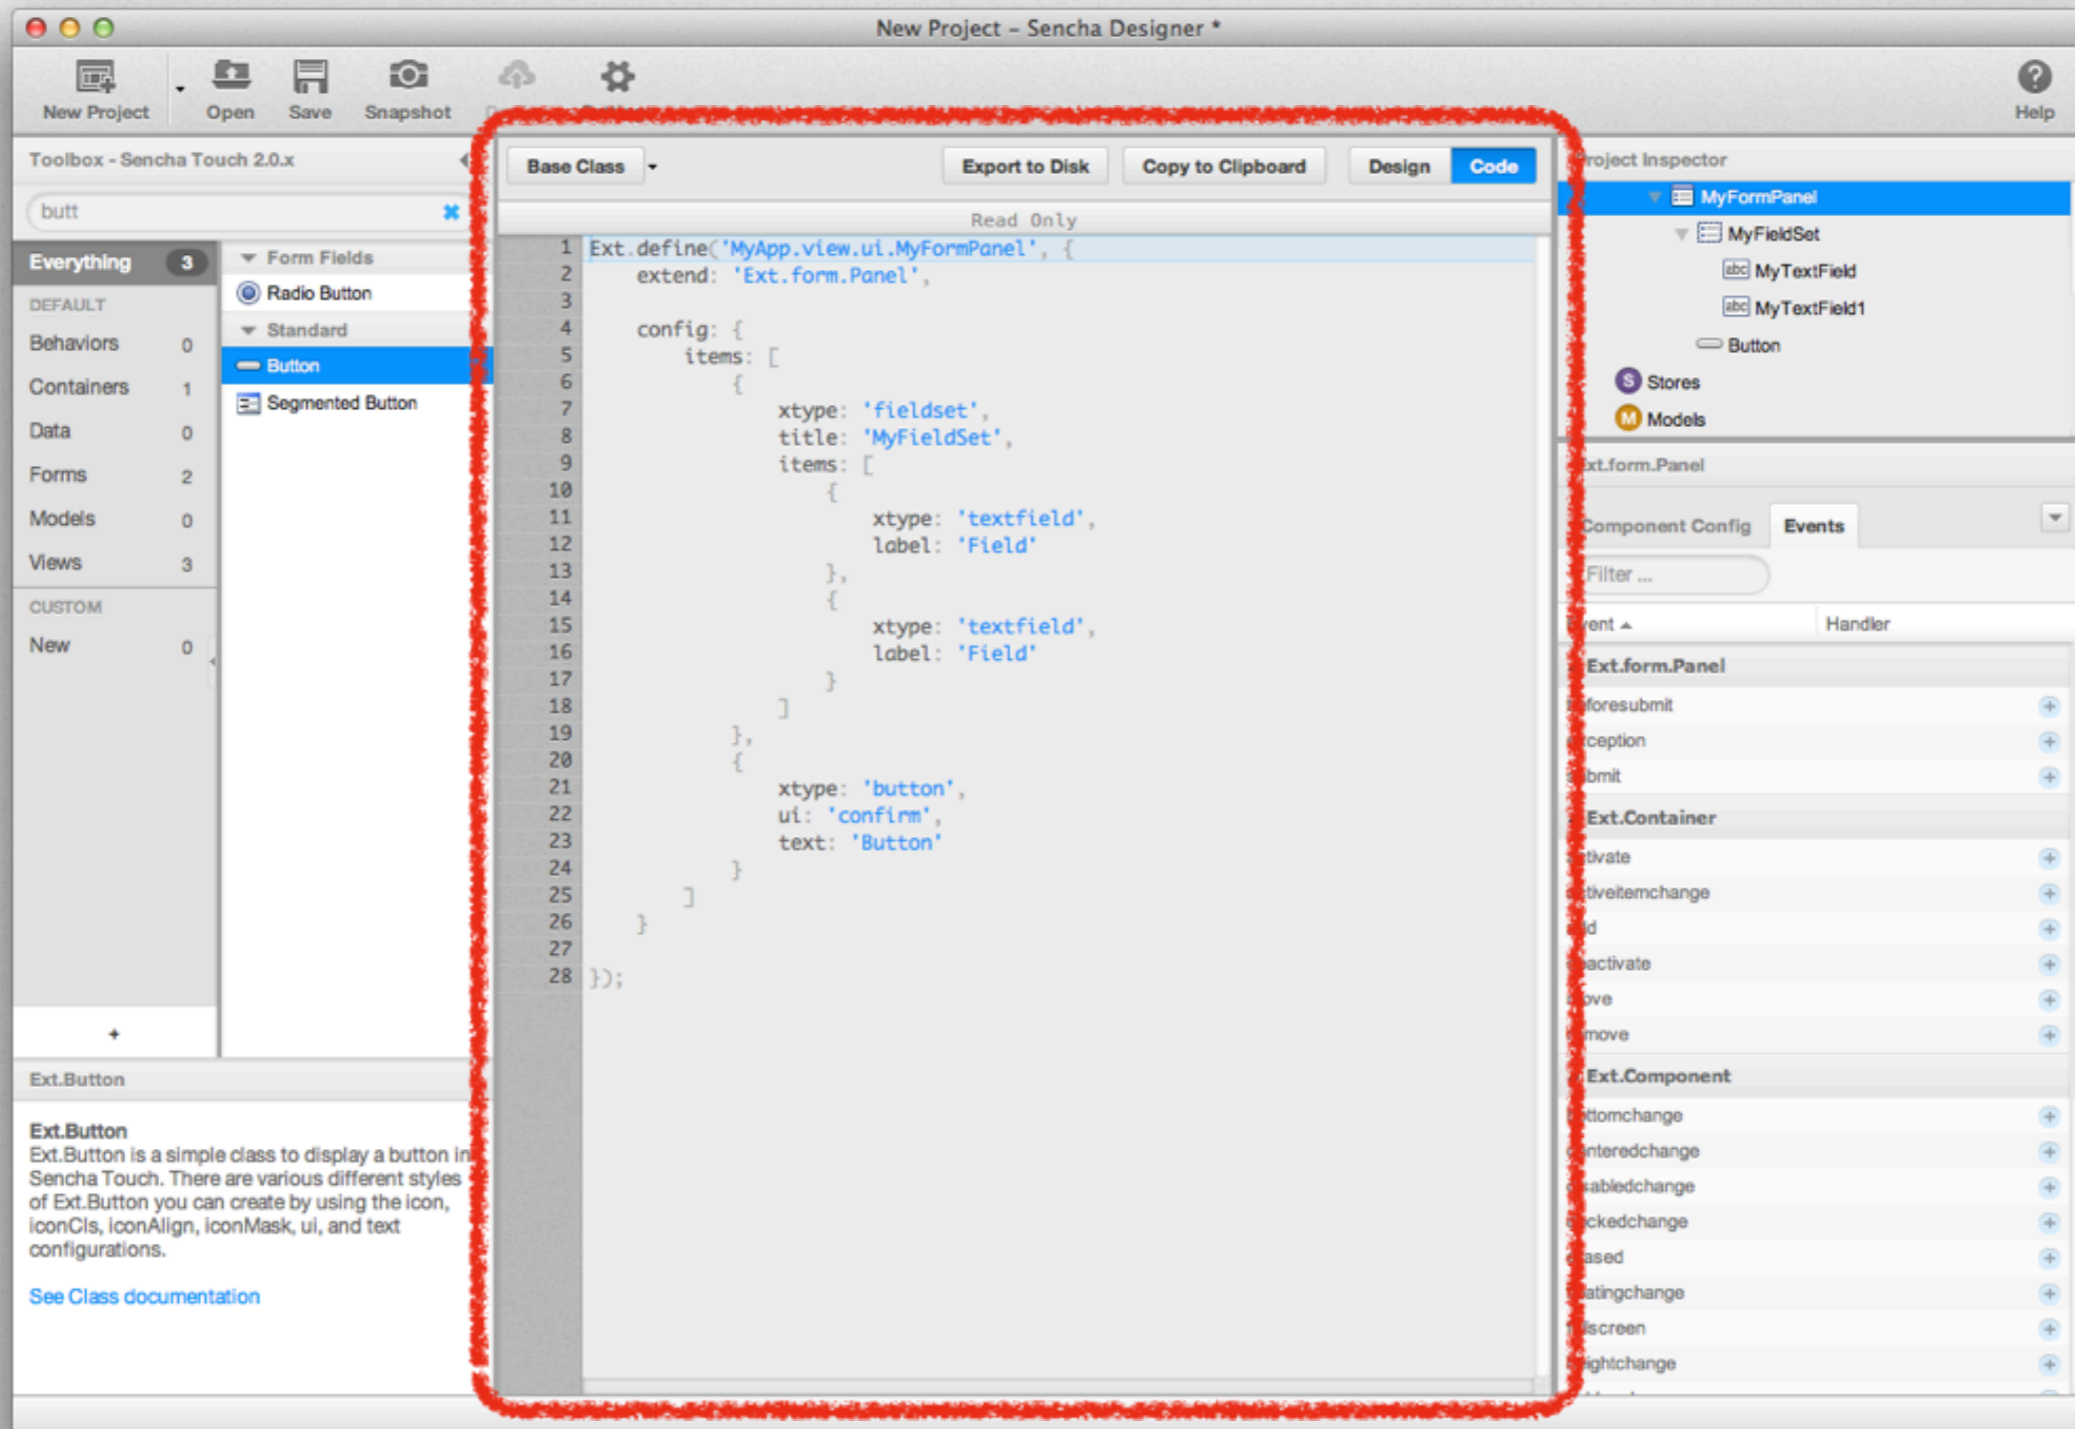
New Project – Sencha Designer *

New Project
Open
Save
Snapshot
Help

Toolbox - Sencha Touch 2.0.x

butt

Everything 3
DEFAULT
Behaviors 0
Containers 1
Data 0
Forms 2
Models 0
Views 3
CUSTOM
New 0

Form Fields
Radio Button
Standard
Button
Segmented Button

Ext.Button

Ext.Button
Ext.Button is a simple class to display a button in Sencha Touch. There are various different styles of Ext.Button you can create by using the icon, iconCls, iconAlign, iconMask, ui, and text configurations.

See Class documentation

Base Class
Export to Disk
Copy to Clipboard
Design
Code

Read Only

1 Ext.define('MyApp.view.ui.MyFormPanel', {
2 extend: 'Ext.form.Panel',
3
4 config: {
5 items: [
6 {
7 xtype: 'fieldset',
8 title: 'MyFieldSet',
9 items: [
10 {
11 xtype: 'textfield',
12 label: 'Field'
13 },
14 {
15 xtype: 'textfield',
16 label: 'Field'
17 }
18 ]
19 },
20 {
21 xtype: 'button',
22 ui: 'confirm',
23 text: 'Button'
24 }
25 ]
26 }
27
28 });

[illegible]roject Inspector
MyFormPanel
MyFieldSet
MyTextField
MyTextField1
Button
Stores
Models

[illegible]xt.form.Panel
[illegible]omponent Config
Events
Filter ...
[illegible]vent
Handler
Ext.form.Panel
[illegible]foresubmit
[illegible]ception
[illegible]bmit
Ext.Container
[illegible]tivate
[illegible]tiveitemchange
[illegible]d
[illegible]activate
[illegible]ve
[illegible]move
Ext.Component
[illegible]ttomchange
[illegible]nteredchange
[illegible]abledchange
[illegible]ckedchange
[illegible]ased
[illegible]atingchange
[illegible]lscreen
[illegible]ightchange